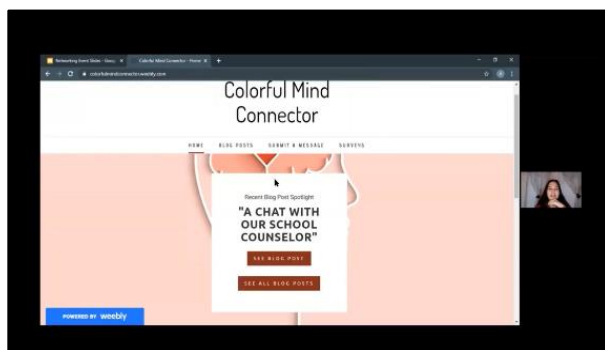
Networking Event Slides - Goog... ×
Colorful Mind Connector - Home ×
colorfulmindconnector.weebly.com

Colorful Mind Connector

HOME BLOG POSTS SUBMIT A MESSAGE SURVEYS

Recent Blog Post Spotlight

"A CHAT WITH OUR SCHOOL COUNSELOR"

SEE BLOG POST

SEE ALL BLOG POSTS

POWERED BY weebly